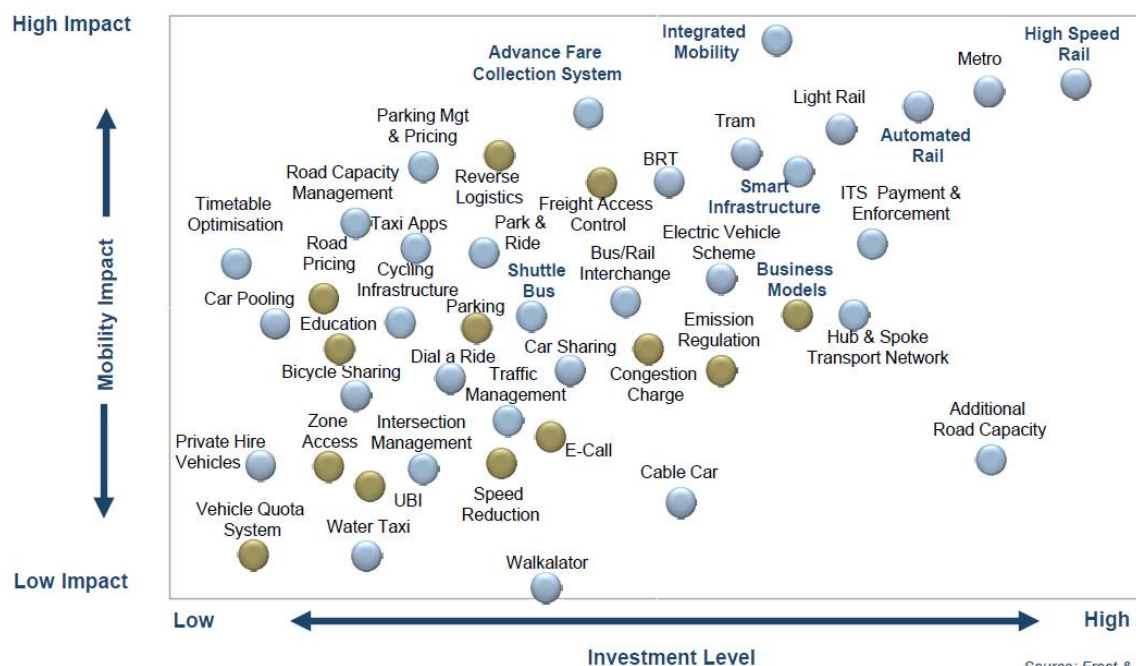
High Impact

Mobility Impact

Low Impact

Integrated Mobility

High Speed Rail

Advance Fare Collection System

Metro

Light Rail

Automated Rail

Parking Mgt & Pricing

Tram

Road Capacity Management

Reverse Logistics

BRT

Smart Infrastructure

Timetable Optimisation

Freight Access Control

ITS Payment & Enforcement

Taxi Apps

Park & Ride

Electric Vehicle Scheme

Road Pricing

Cycling Infrastructure

Shuttle Bus

Bus/Rail Interchange

Business Models

Car Pooling

Parking

Education

Emission Regulation

Hub & Spoke Transport Network

Car Sharing

Dial a Ride

Bicycle Sharing

Traffic Management

Congestion Charge

Additional Road Capacity

Zone Access

Intersection Management

Private Hire Vehicles

E-Call

Cable Car

UBI

Speed Reduction

Vehicle Quota System

Water Taxi

Walkalator

Low

High

Investment Level

Source: Frost &